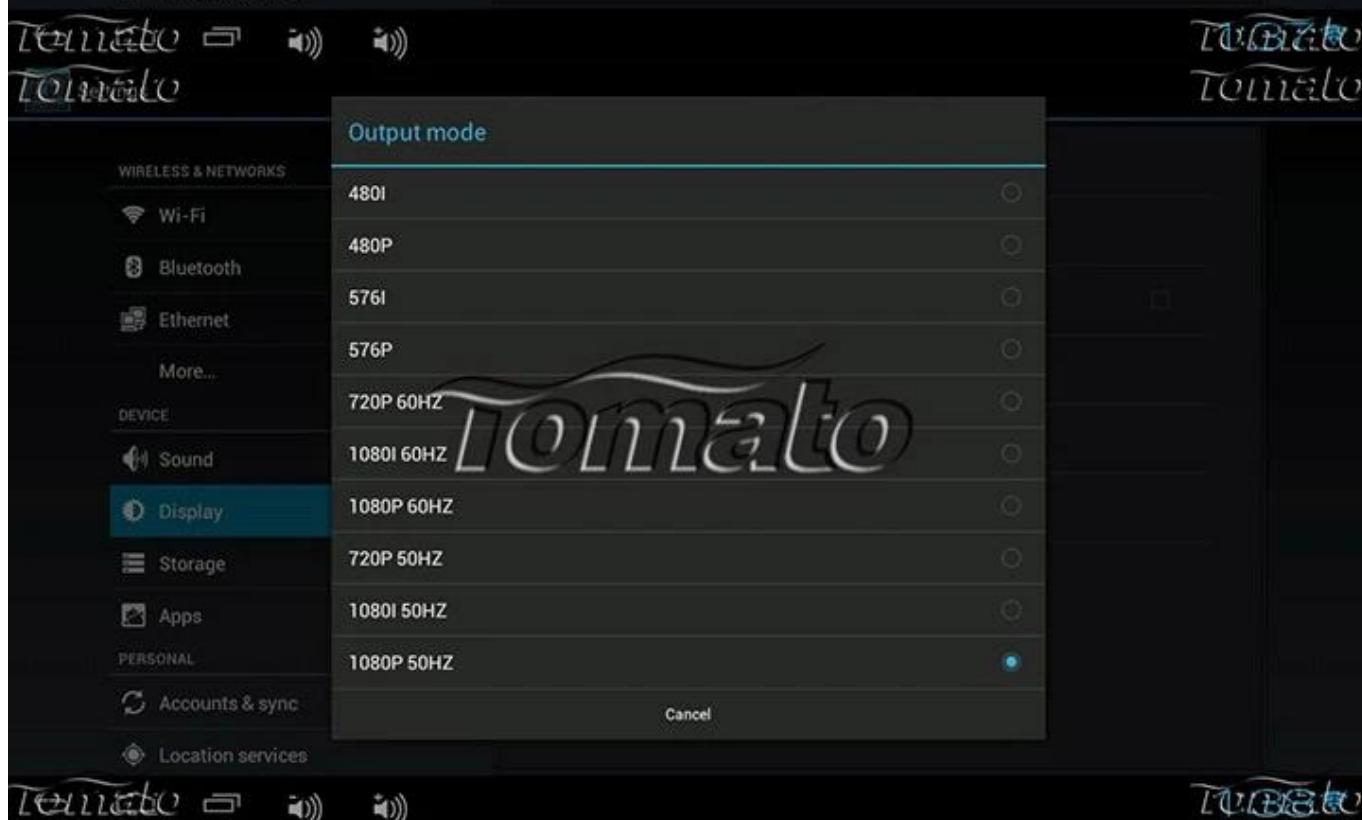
Tomato
Tomato
Tomato
Tomato

WIRELESS & NETWORKS
Wi-Fi
Bluetooth
Ethernet
More...
DEVICE
Sound
Display
Storage
Apps
PERSONAL
Accounts & sync
Location services

Output mode
480I
480P
576I
576P
720P 60HZ
1080I 60HZ
1080P 60HZ
720P 50HZ
1080I 50HZ
1080P 50HZ
Cancel

Tomato

Tomato
Tomato